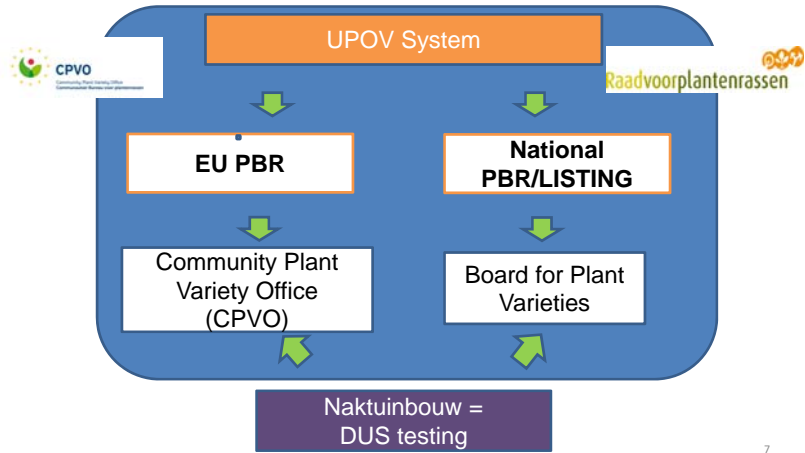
CPVO
Community Plant Variety Office
Communautair Bureau voor plantenrassen

UPOV System

Raadvoorplantenrassen

EU PBR

National PBR/LISTING

Community Plant Variety Office (CPVO)

Board for Plant Varieties

Naktuinbouw = DUS testing

7